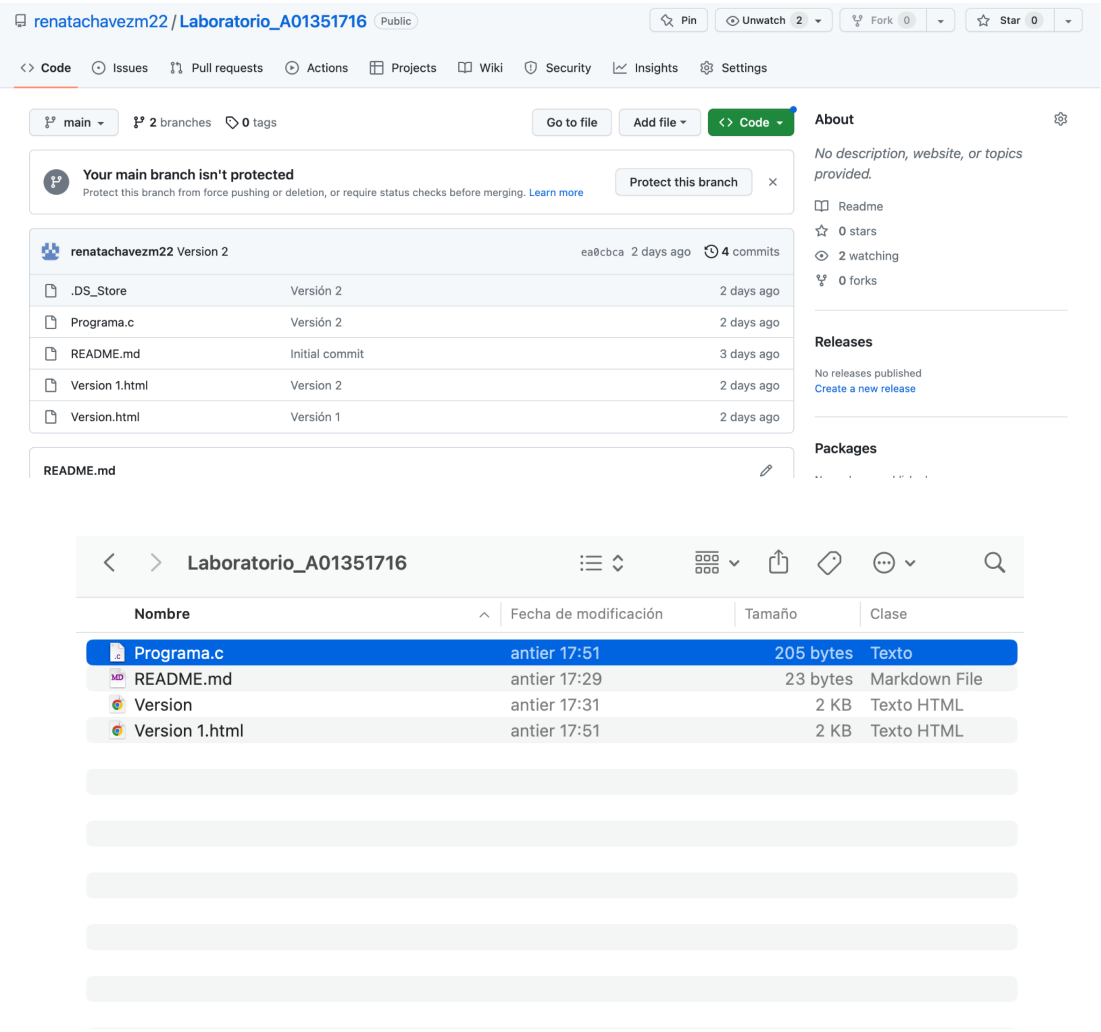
renatachavezm22 / Laboratorio_A01351716 Public

Pin | Unwatch 2 | Fork 0 | Star 0

Code | Issues | Pull requests | Actions | Projects | Wiki | Security | Insights | Settings

main | 2 branches | 0 tags | Go to file | Add file | Code

Your main branch isn't protected
Protect this branch from force pushing or deletion, or require status checks before merging. Learn more
Protect this branch ×

renatachavezm22 Version 2 ea0cbca 2 days ago 4 commits

| | | |
|---|---|---|
| .DS_Store | Versión 2 | 2 days ago |
| Programa.c | Versión 2 | 2 days ago |
| README.md | Initial commit | 3 days ago |
| Version 1.html | Version 2 | 2 days ago |
| Version.html | Versión 1 | 2 days ago |

README.md

About
No description, website, or topics provided.
Readme
0 stars
2 watching
0 forks

Releases
No releases published
Create a new release

Packages
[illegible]

Laboratorio_A01351716

| Nombre | Fecha de modificación | Tamaño | Clase |
|---|---|---|---|
| Programa.c | antier 17:51 | 205 bytes | Texto |
| README.md | antier 17:29 | 23 bytes | Markdown File |
| Version | antier 17:31 | 2 KB | Texto HTML |
| Version 1.html | antier 17:51 | 2 KB | Texto HTML |